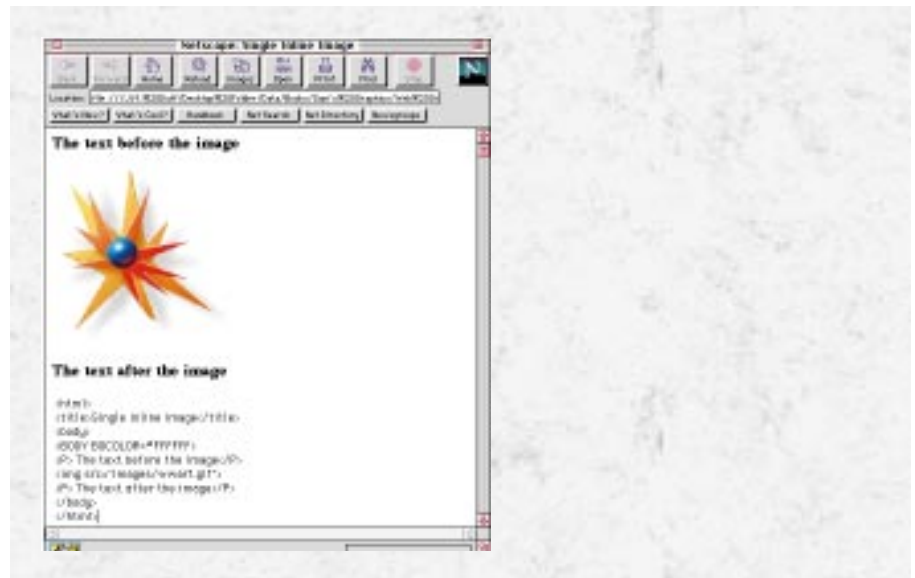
Netscape: Single Inline Image

Back Forward Home Reload Images Open Print Find Stop

Location: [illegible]

What's New? What's Cool? Handbook Net Search Net Directory Newsgroups

The text before the image

The text after the image

<html>
<title>Single inline image</title>
<body>
<BODY BGCOLOR="FFFFFF">
<P> The text before the image</P>
<img src="images/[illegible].gif">
<P> The text after the image</P>
</body>
</html>